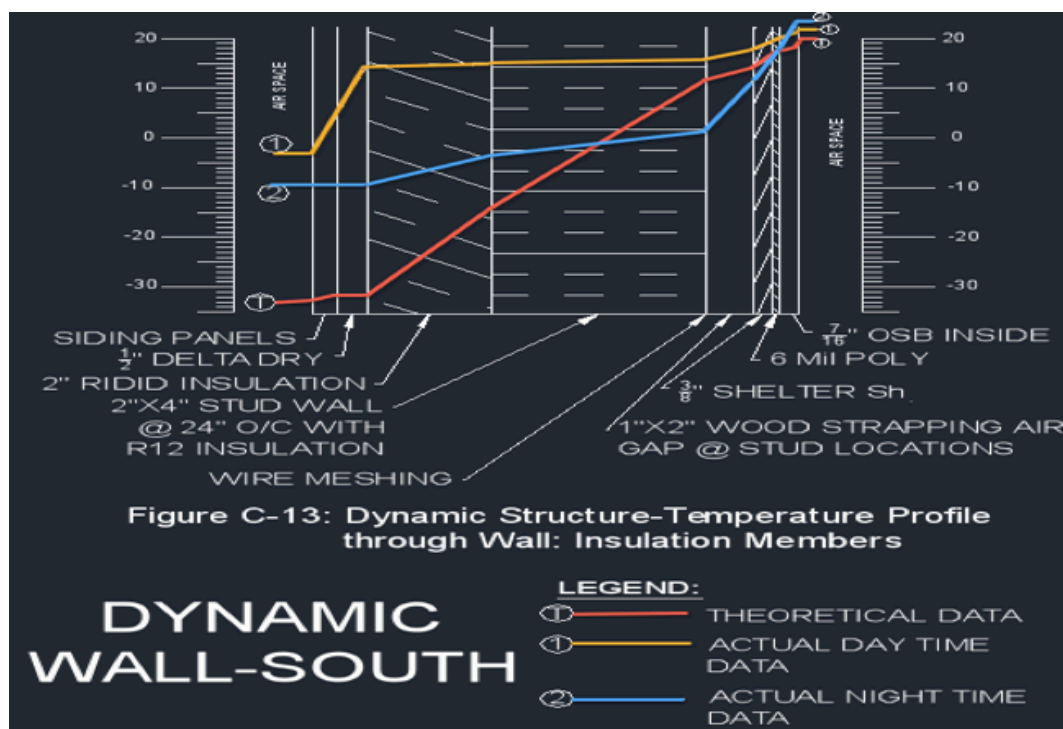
20
10
0
-10
-20
-30

AIR SPACE

①
②
①

20
10
0
-10
-20
-30

AIR SPACE

②
①
①

SIDING PANELS
$\frac{1}{2}$" DELTA DRY
2" RIDID INSULATION
2"X4" STUD WALL @ 24" O/C WITH R12 INSULATION
WIRE MESHING

$\frac{7}{16}$" OSB INSIDE
6 Mil POLY
$\frac{3}{8}$" SHELTER Sh.
1"X2" WOOD STRAPPING AIR GAP @ STUD LOCATIONS

Figure C-13: Dynamic Structure-Temperature Profile through Wall: Insulation Members

DYNAMIC WALL-SOUTH

LEGEND:
① THEORETICAL DATA
① ACTUAL DAY TIME DATA
② ACTUAL NIGHT TIME DATA